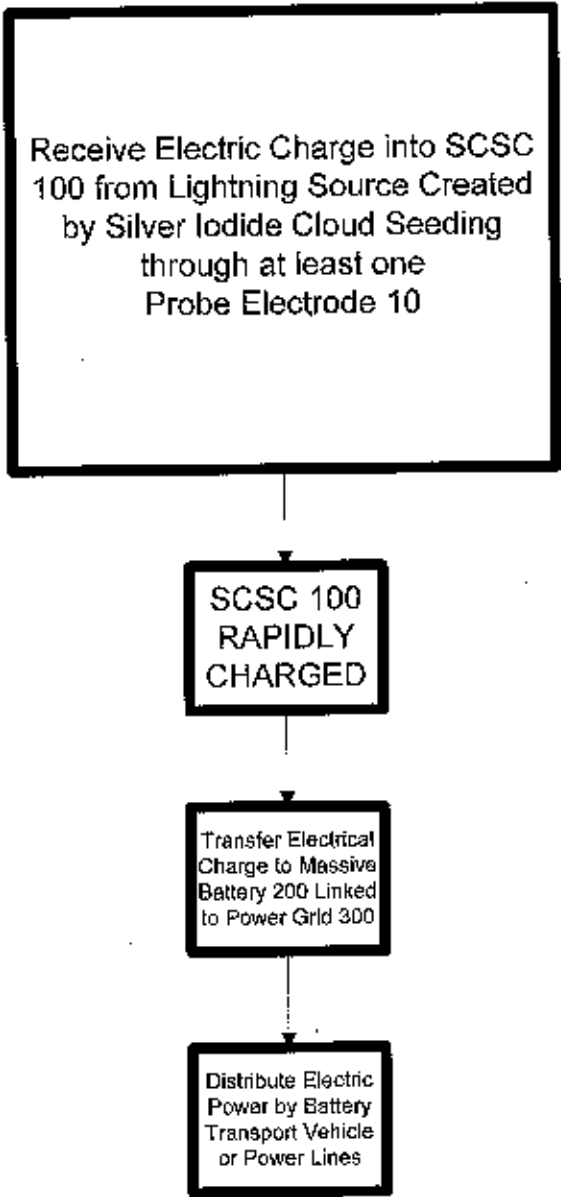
Receive Electric Charge into SCSC 100 from Lightning Source Created by Silver Iodide Cloud Seeding through at least one Probe Electrode 10

SCSC 100 RAPIDLY CHARGED

Transfer Electrical Charge to Massive Battery 200 Linked to Power Grid 300

Distribute Electric Power by Battery Transport Vehicle or Power Lines